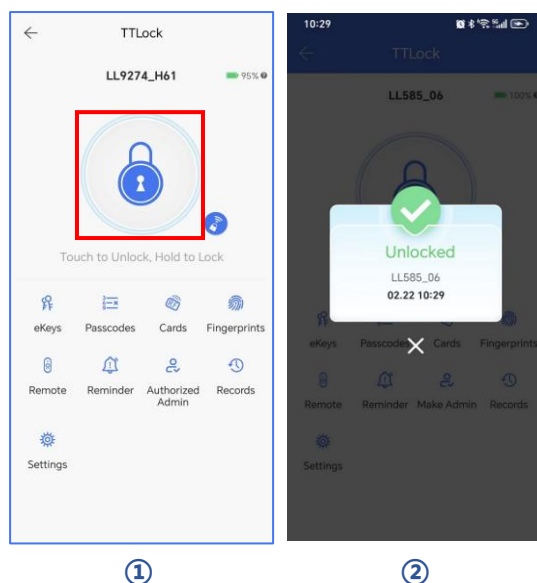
TTLock

LL9274_H61

95%

Touch to Unlock, Hold to Lock

eKeys Passcodes Cards Fingerprints

Remote Reminder Authorized Admin Records

Settings

10:29

TTLock

LL585_06

100%

Unlocked

LL585_06

02.22 10:29

eKeys Passcodes Cards Fingerprints

Remote Reminder Make Admin Records

Settings

①

②